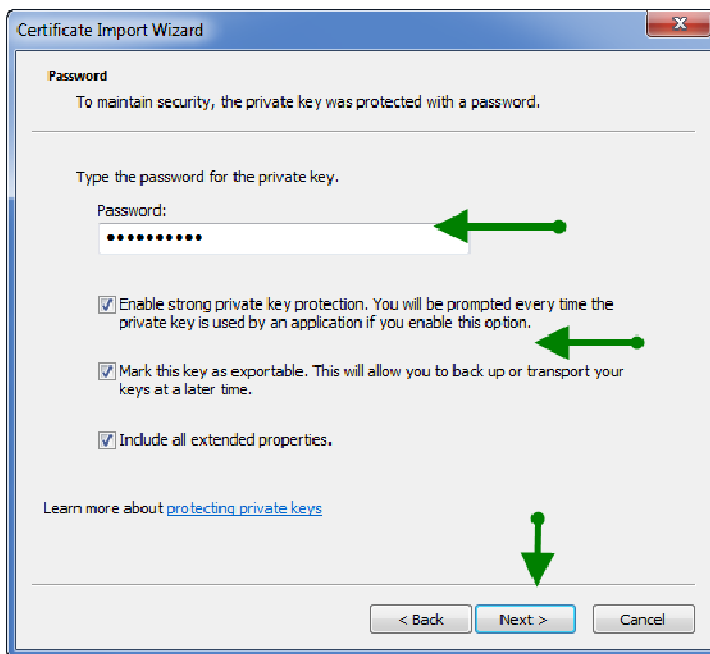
Certificate Import Wizard

Password
To maintain security, the private key was protected with a password.

Type the password for the private key.

Password:
●●●●●●●●●●●

Enable strong private key protection. You will be prompted every time the private key is used by an application if you enable this option.

Mark this key as exportable. This will allow you to back up or transport your keys at a later time.

Include all extended properties.

Learn more about protecting private keys

< Back Next > Cancel